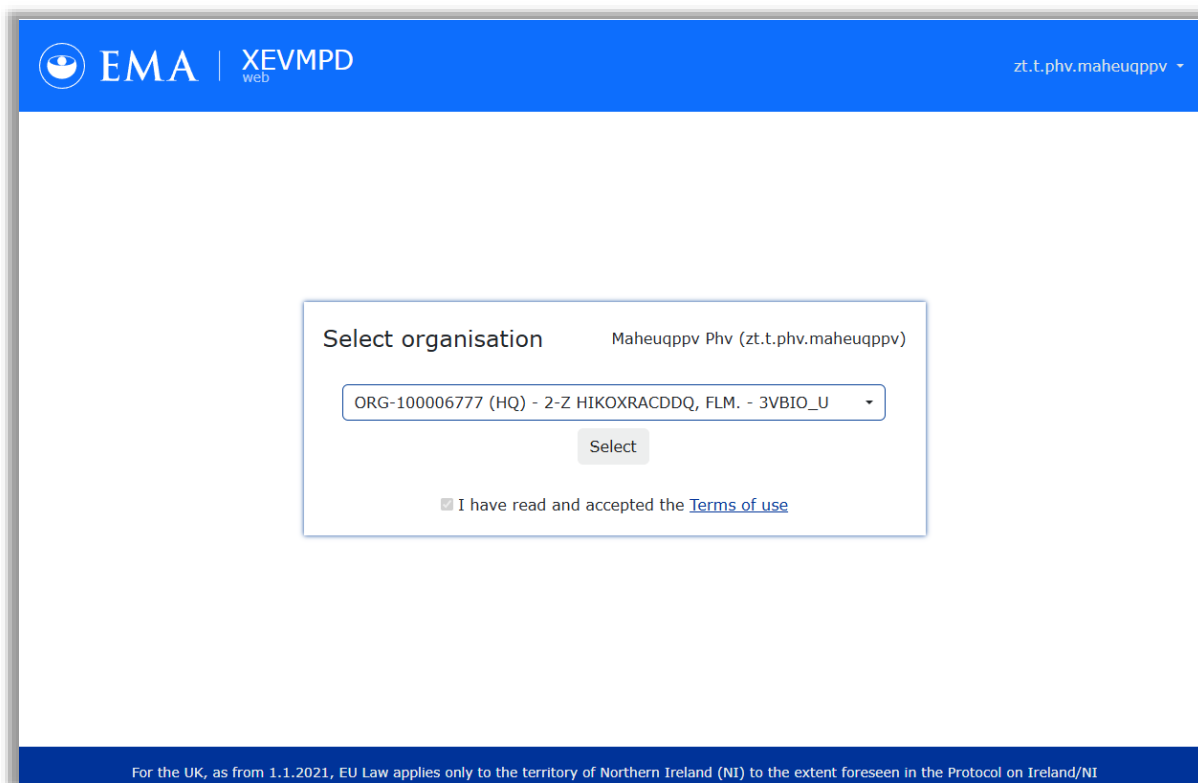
EMA | XEVMPD web

zt.t.phv.maheuqppv

Select organisation

Maheuqppv Phv (zt.t.phv.maheuqppv)

ORG-100006777 (HQ) - 2-Z HIKOXRACDDQ, FLM. - 3VBIO_U

Select

I have read and accepted the Terms of use

For the UK, as from 1.1.2021, EU Law applies only to the territory of Northern Ireland (NI) to the extent foreseen in the Protocol on Ireland/NI